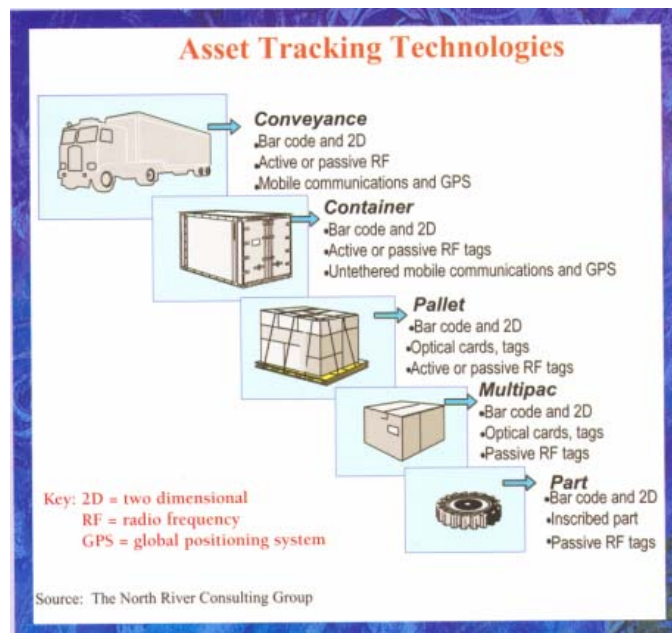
Asset Tracking Technologies

Conveyance
•Bar code and 2D
•Active or passive RF
•Mobile communications and GPS

Container
•Bar code and 2D
•Active or passive RF tags
•Untethered mobile communications and GPS

Pallet
•Bar code and 2D
•Optical cards, tags
•Active or passive RF tags

Multipac
•Bar code and 2D
•Optical cards, tags
•Passive RF tags

Part
•Bar code and 2D
•Inscribed part
•Passive RF tags

Key: 2D = two dimensional
RF = radio frequency
GPS = global positioning system

Source: The North River Consulting Group